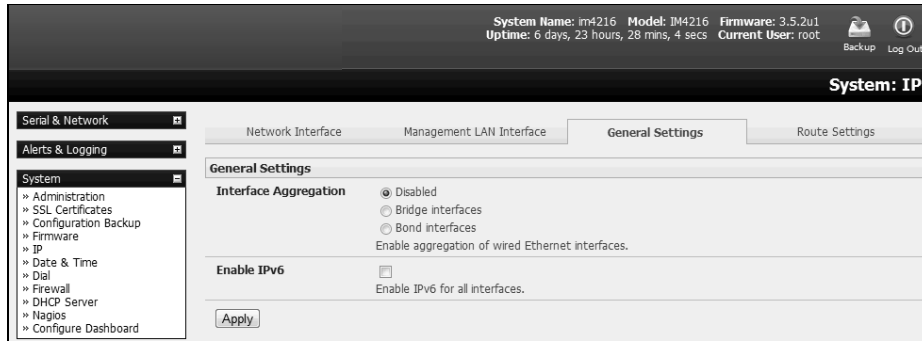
System Name: im4216 Model: IM4216 Firmware: 3.5.2u1
Uptime: 6 days, 23 hours, 28 mins, 4 secs Current User: root

Backup Log Out

System: IP

Serial & Network

Alerts & Logging

System
» Administration
» SSL Certificates
» Configuration Backup
» Firmware
» IP
» Date & Time
» Dial
» Firewall
» DHCP Server
» Nagios
» Configure Dashboard

Network Interface | Management LAN Interface | General Settings | Route Settings

General Settings

Interface Aggregation
Disabled
Bridge interfaces
Bond interfaces
Enable aggregation of wired Ethernet interfaces.

Enable IPv6
Enable IPv6 for all interfaces.

Apply